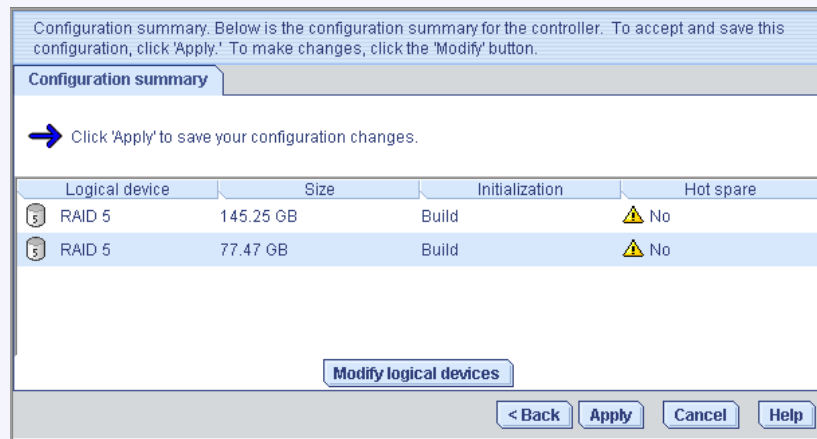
Configuration summary. Below is the configuration summary for the controller. To accept and save this configuration, click 'Apply.' To make changes, click the 'Modify' button.

Configuration summary

Click 'Apply' to save your configuration changes.

| Logical device | Size | Initialization | Hot spare |
|---|---|---|---|
| RAID 5 | 145.25 GB | Build | No |
| RAID 5 | 77.47 GB | Build | No |

Modify logical devices

< Back Apply Cancel Help